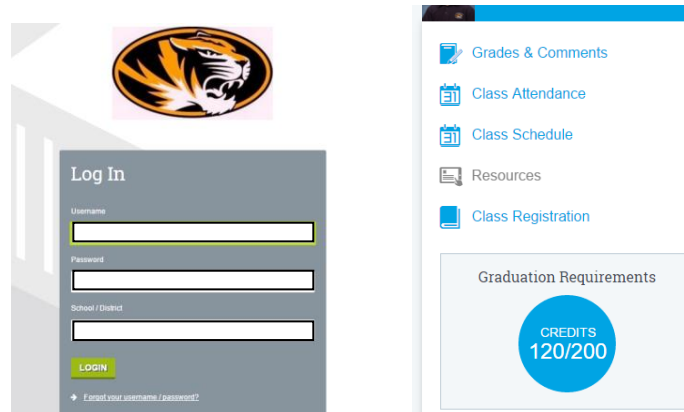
Log In

Username

Password

School / District

LOGIN

Forgot your username / password?

Grades & Comments

31 Class Attendance

31 Class Schedule

Resources

Class Registration

Graduation Requirements

CREDITS
120/200